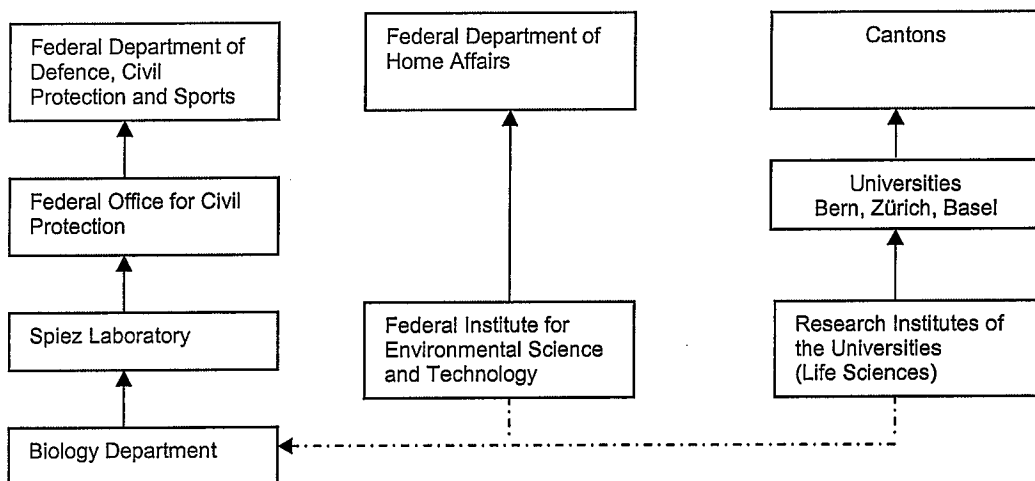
Federal Department of Defence, Civil Protection and Sports

Federal Office for Civil Protection

Spiez Laboratory

Biology Department

Federal Department of Home Affairs

Federal Institute for Environmental Science and Technology

Cantons

Universities Bern, Zürich, Basel

Research Institutes of the Universities (Life Sciences)